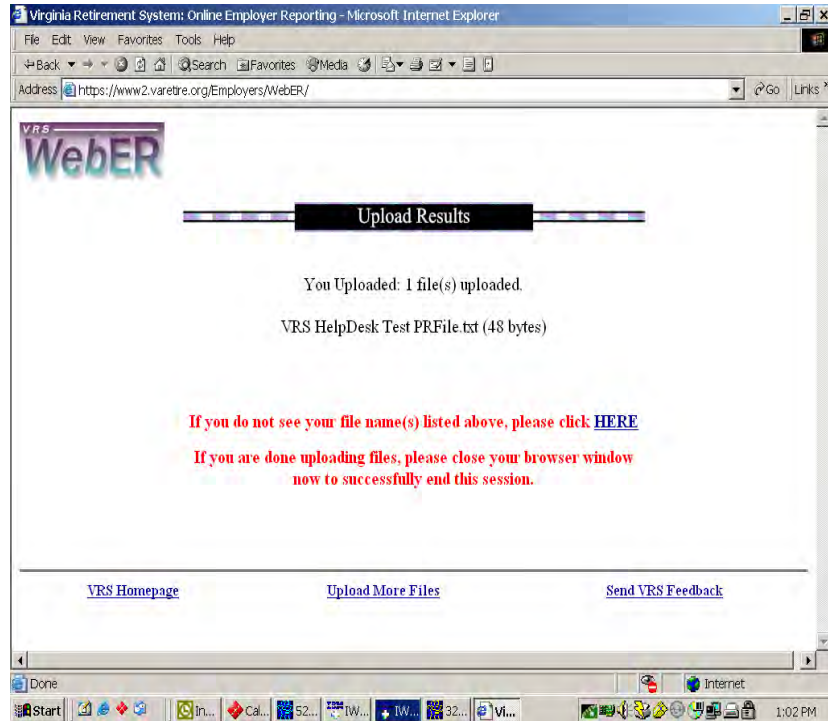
Virginia Retirement System: Online Employer Reporting - Microsoft Internet Explorer

File Edit View Favorites Tools Help

Back Search Favorites Media

Address https://www2.varetire.org/Employers/WebER/

Go Links

VRS WebER

Upload Results

You Uploaded: 1 file(s) uploaded.

VRS HelpDesk Test PRFile.txt (48 bytes)

If you do not see your file name(s) listed above, please click HERE

If you are done uploading files, please close your browser window now to successfully end this session.

VRS Homepage

Upload More Files

Send VRS Feedback

Done

Internet

Start In... Cal... 52... IW... IW... 32... Vi...

1:02 PM